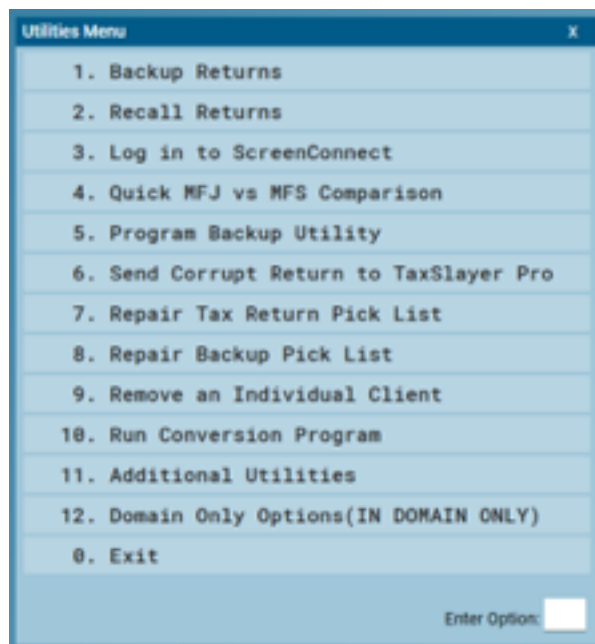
Utilities Menu
X

1. Backup Returns
2. Recall Returns
3. Log in to ScreenConnect
4. Quick MFJ vs MFS Comparison
5. Program Backup Utility
6. Send Corrupt Return to TaxSlayer Pro
7. Repair Tax Return Pick List
8. Repair Backup Pick List
9. Remove an Individual Client
10. Run Conversion Program
11. Additional Utilities
12. Domain Only Options(IN DOMAIN ONLY)
0. Exit

Enter Option: